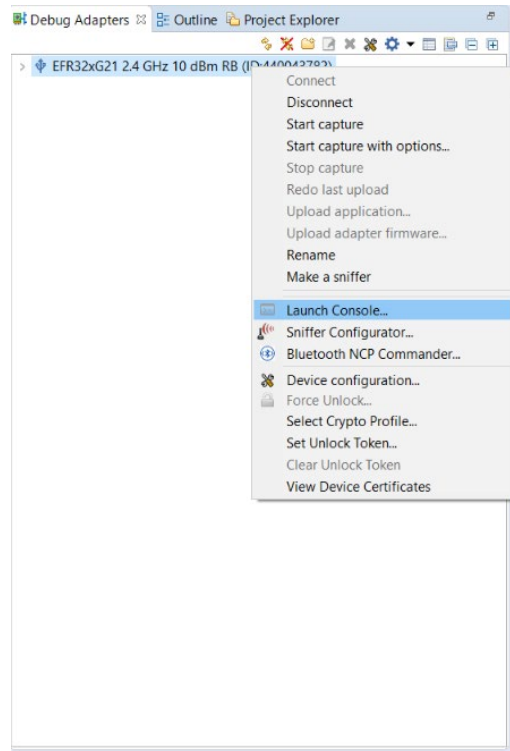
Debug Adapters ☒ Outline Project Explorer

EFR32xG21 2.4 GHz 10 dBm RB (ID:440043783)

Connect
Disconnect
Start capture
Start capture with options...
Stop capture
Redo last upload
Upload application...
Upload adapter firmware...
Rename
Make a sniffer
Launch Console...
Sniffer Configurator...
Bluetooth NCP Commander...
Device configuration...
Force Unlock...
Select Crypto Profile...
Set Unlock Token...
Clear Unlock Token
View Device Certificates